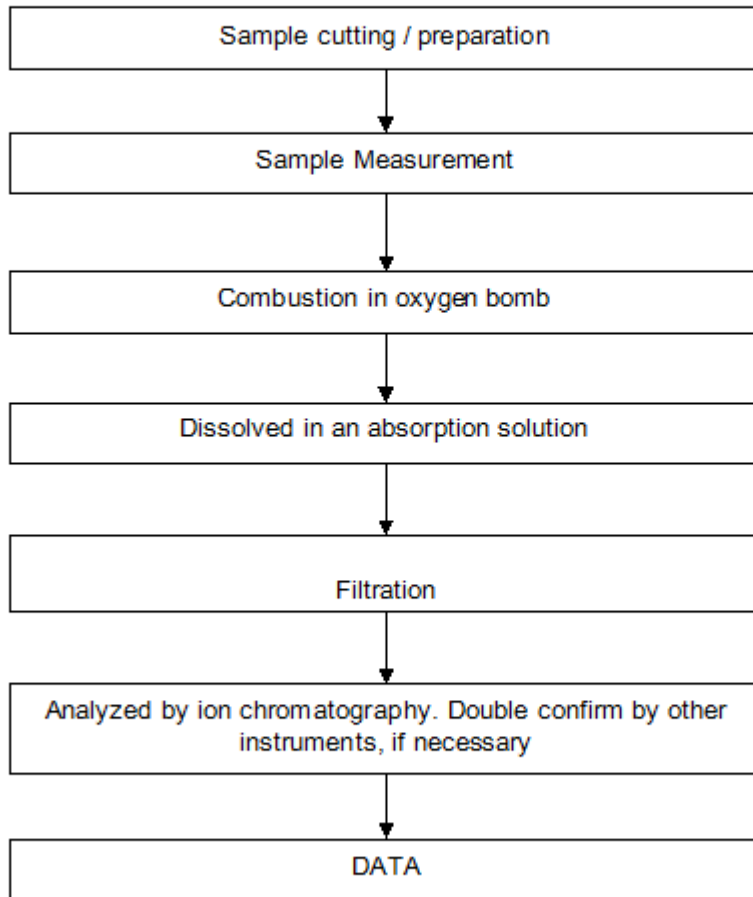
Sample cutting / preparation

Sample Measurement

Combustion in oxygen bomb

Dissolved in an absorption solution

Filtration

Analyzed by ion chromatography. Double confirm by other instruments, if necessary

DATA